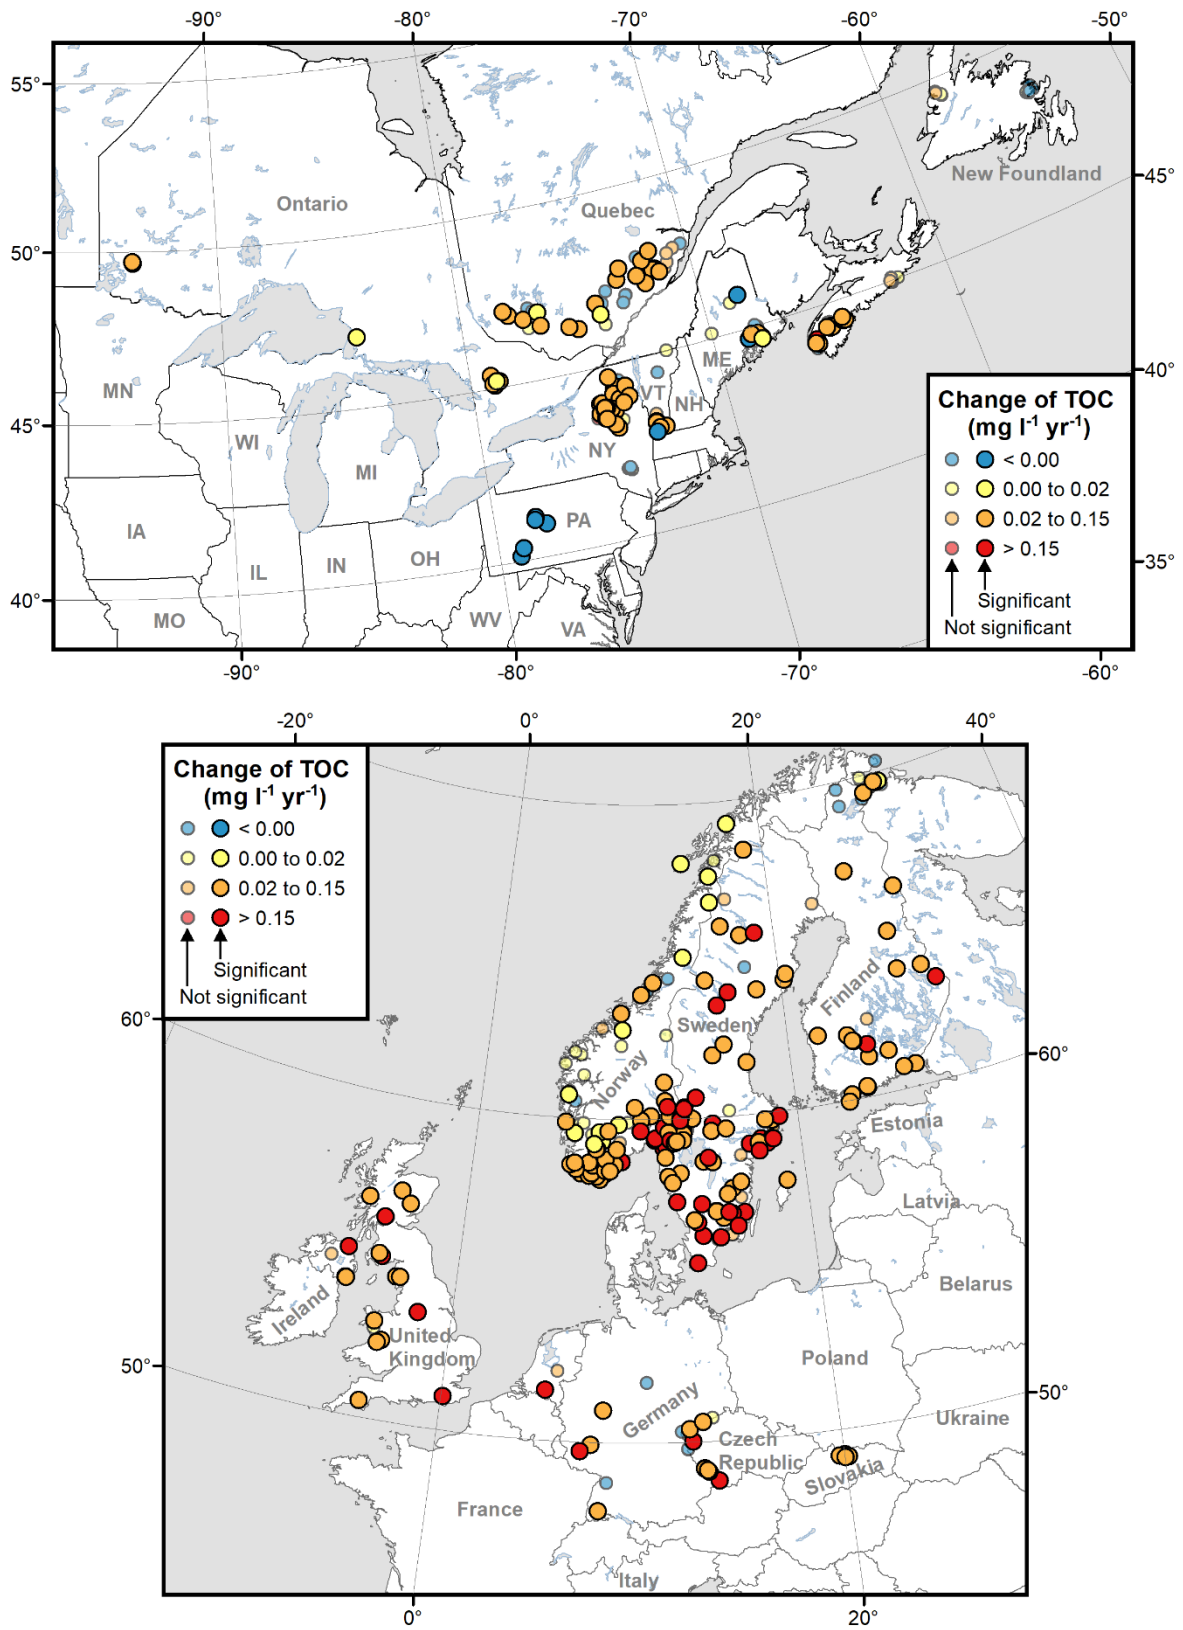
-90° -80° -70° -60° -50°

55° 50° 45° 40°

45° 40° 35°

Ontario

Quebec

New Foundland

MN

WI

MI

IA

IL

IN

OH

MO

WV

VA

PA

NY

VT

NH

ME

Change of TOC
(mg $l^{-1}$ $yr^{-1}$)
< 0.00
0.00 to 0.02
0.02 to 0.15
> 0.15
Significant
Not significant

-90° -80° -70° -60°

-20° 0° 20° 40°

Change of TOC
(mg $l^{-1}$ $yr^{-1}$)
< 0.00
0.00 to 0.02
0.02 to 0.15
> 0.15
Significant
Not significant

60° 50°

60° 50°

Norway

Sweden

Finland

Estonia

Latvia

Belarus

Poland

Ukraine

Ireland

United Kingdom

Germany

Czech Republic

Slovakia

France

Italy

0° 20°